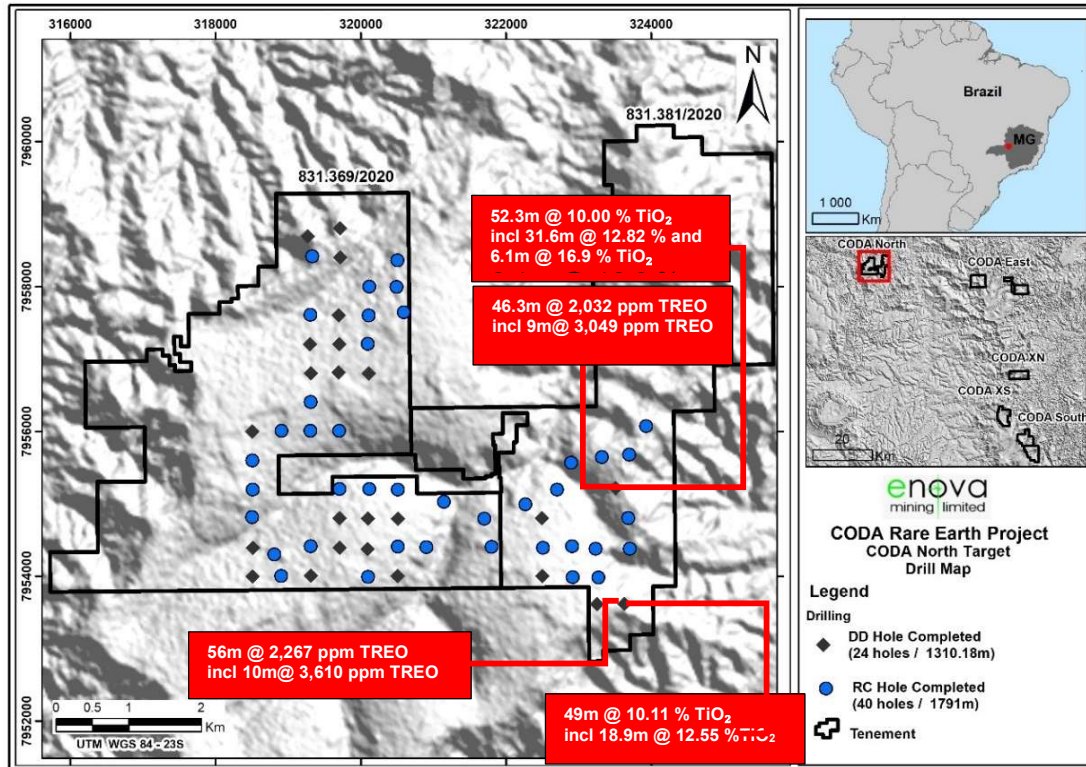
316000 318000 320000 322000 324000

7960000
7958000
7956000
7954000
7952000

N

831.381/2020

831.369/2020

52.3m @ 10.00 % $TiO_2$
incl 31.6m @ 12.82 % and
6.1m @ 16.9 % $TiO_2$

46.3m @ 2,032 ppm TREO
incl 9m@ 3,049 ppm TREO

56m @ 2,267 ppm TREO
incl 10m@ 3,610 ppm TREO

49m @ 10.11 % $TiO_2$
incl 18.9m @ 12.55 %$TiO_2$

0 0.5 1 2
Km
UTM WGS 84 - 23S

Brazil
MG
1 000
Km

CODA North
CODA East
CODA XN
CODA XS
CODA South
20
Km

enova
mining limited

CODA Rare Earth Project
CODA North Target
Drill Map

Legend
Drilling
DD Hole Completed
(24 holes / 1310.18m)
RC Hole Completed
(40 holes / 1791m)
Tenement